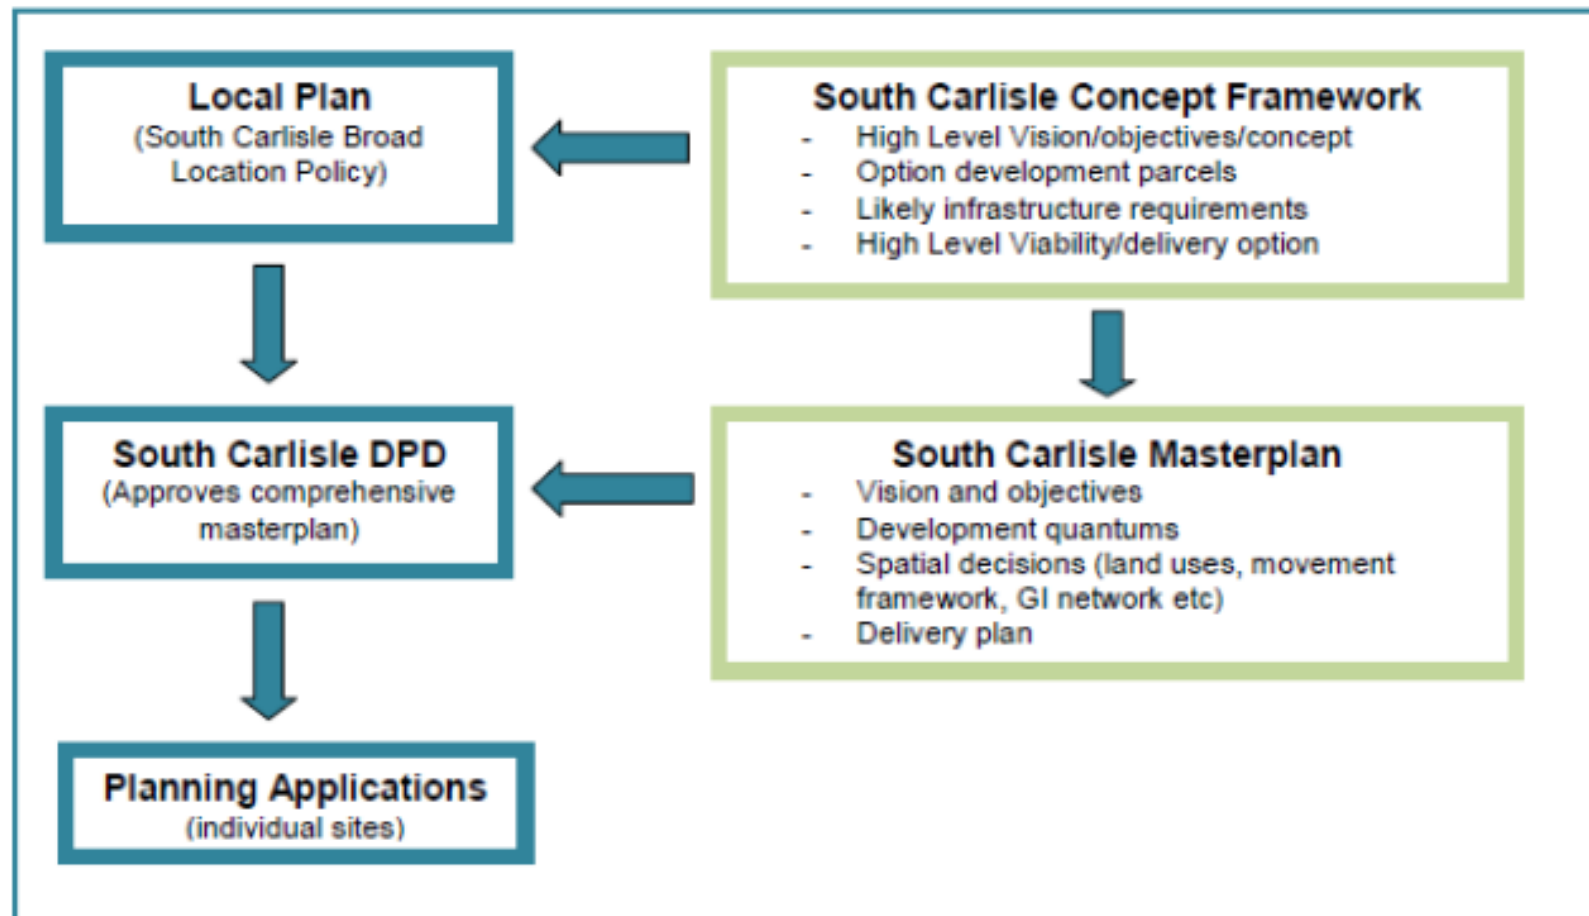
Local Plan
(South Carlisle Broad Location Policy)

South Carlisle Concept Framework
- High Level Vision/objectives/concept
- Option development parcels
- Likely infrastructure requirements
- High Level Viability/delivery option

South Carlisle DPD
(Approves comprehensive masterplan)

South Carlisle Masterplan
- Vision and objectives
- Development quantums
- Spatial decisions (land uses, movement framework, GI network etc)
- Delivery plan

Planning Applications
(individual sites)